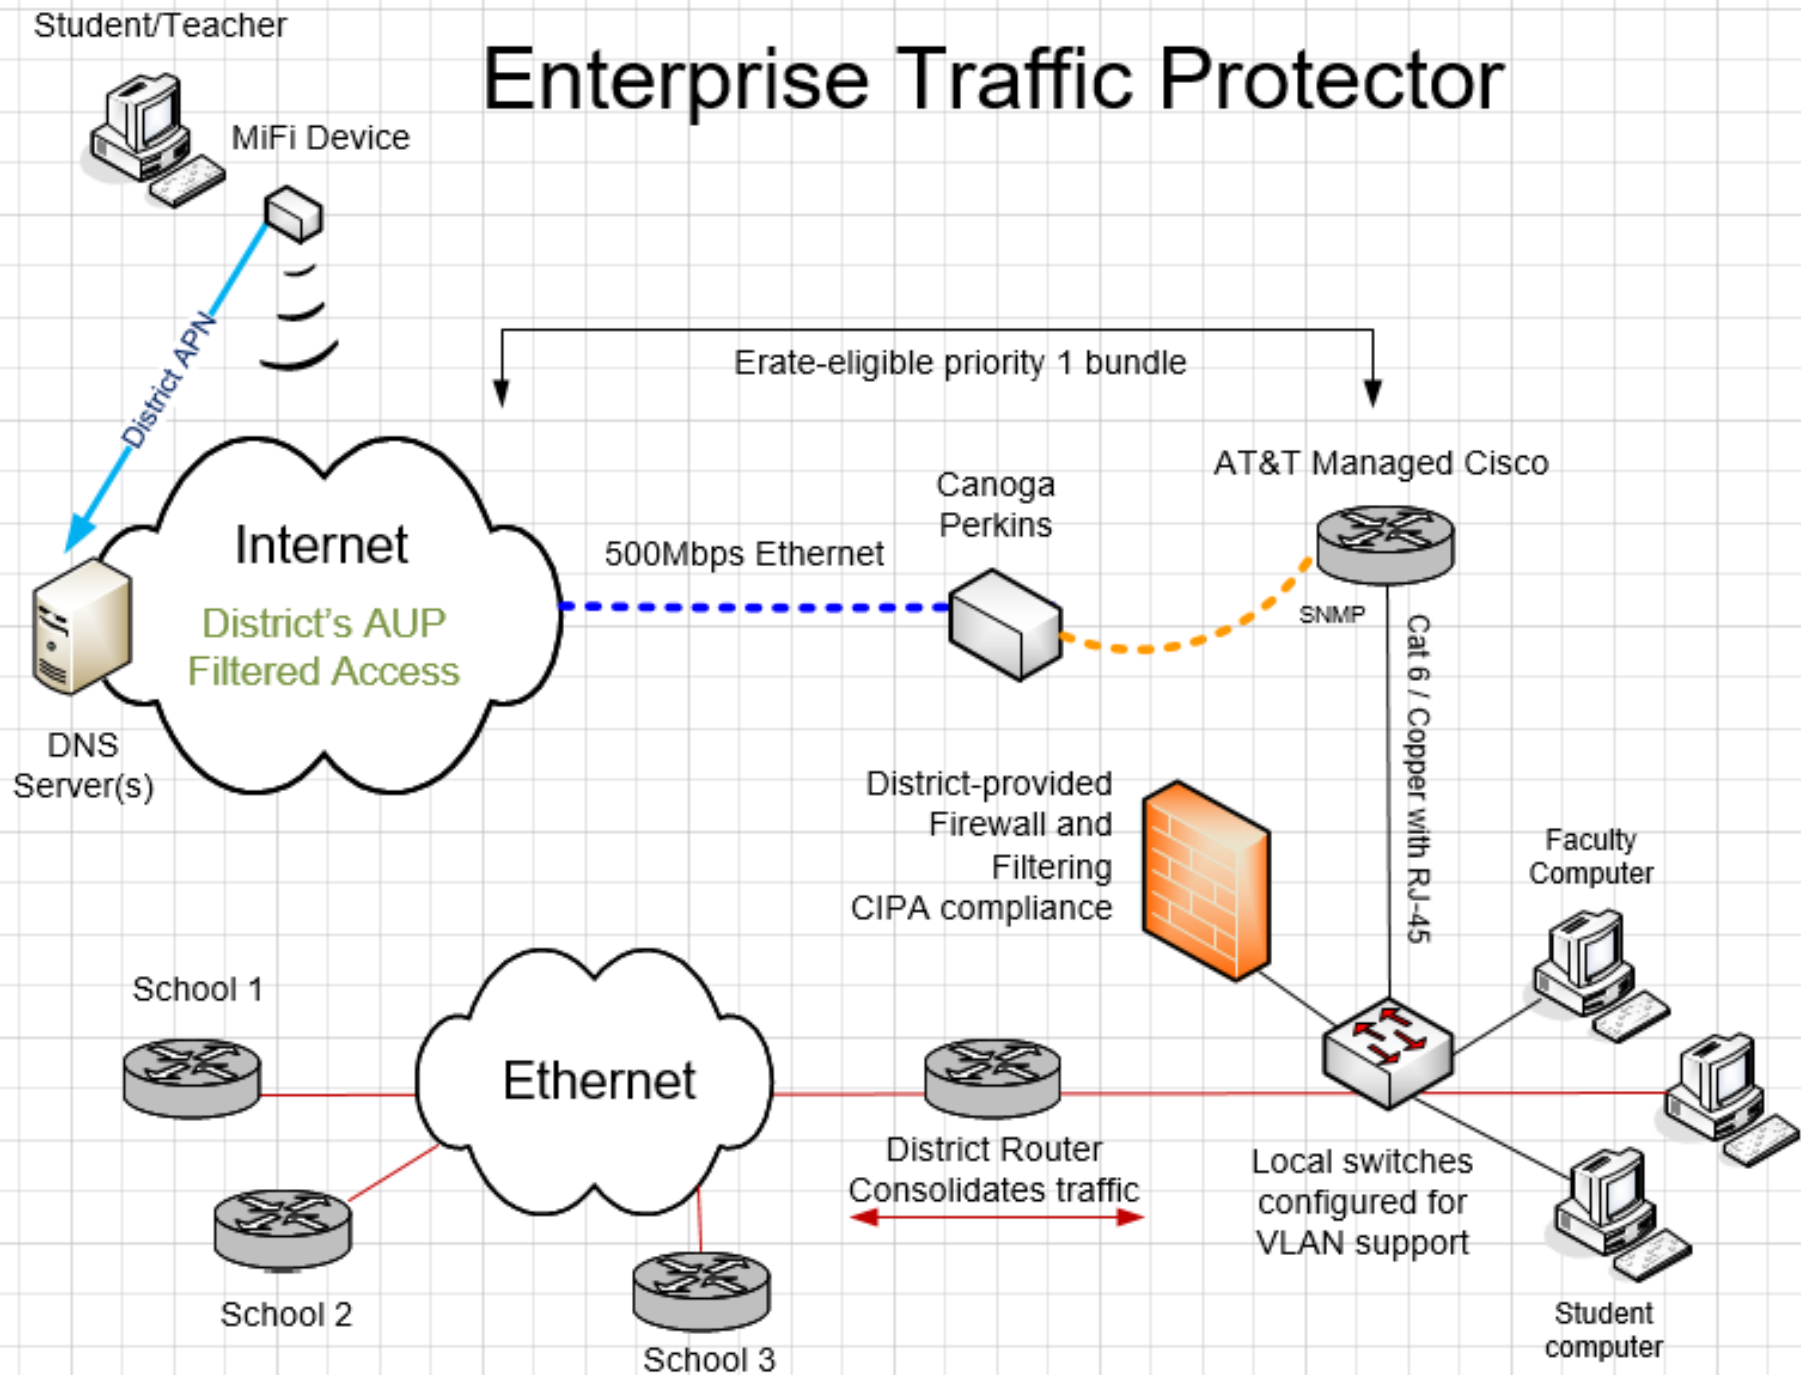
Student/Teacher

Enterprise Traffic Protector

MiFi Device

District APN

Erate-eligible priority 1 bundle

AT&T Managed Cisco

Canoga Perkins

Internet

District's AUP Filtered Access

500Mbps Ethernet

SNMP

Cat 6 / Copper with RJ-45

DNS Server(s)

District-provided Firewall and Filtering CIPA compliance

Faculty Computer

School 1

Ethernet

School 2

School 3

District Router Consolidates traffic

Local switches configured for VLAN support

Student computer